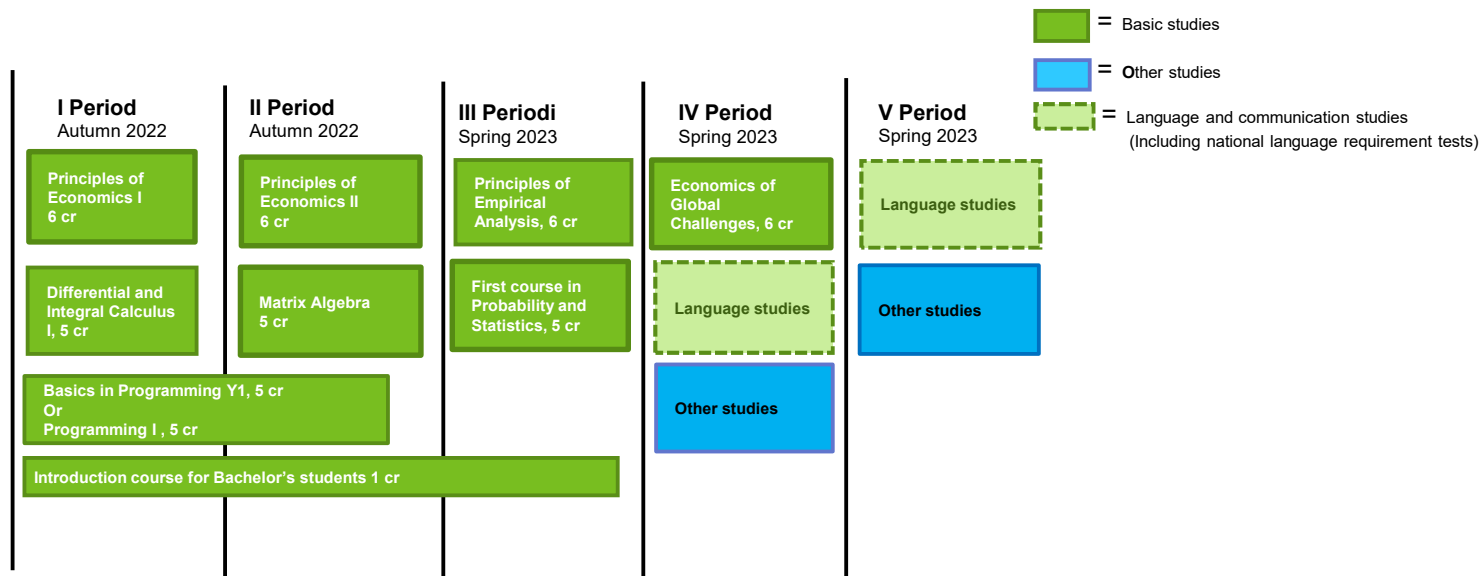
= Basic studies

= Other studies

= Language and communication studies (Including national language requirement tests)

I Period
Autumn 2022

Principles of Economics I 6 cr

Differential and Integral Calculus I, 5 cr

II Period
Autumn 2022

Principles of Economics II 6 cr

Matrix Algebra 5 cr

Basics in Programming Y1, 5 cr
Or
Programming I , 5 cr

III Periodi
Spring 2023

Principles of Empirical Analysis, 6 cr

First course in Probability and Statistics, 5 cr

Introduction course for Bachelor's students 1 cr

IV Period
Spring 2023

Economics of Global Challenges, 6 cr

Language studies

Other studies

V Period
Spring 2023

Language studies

Other studies